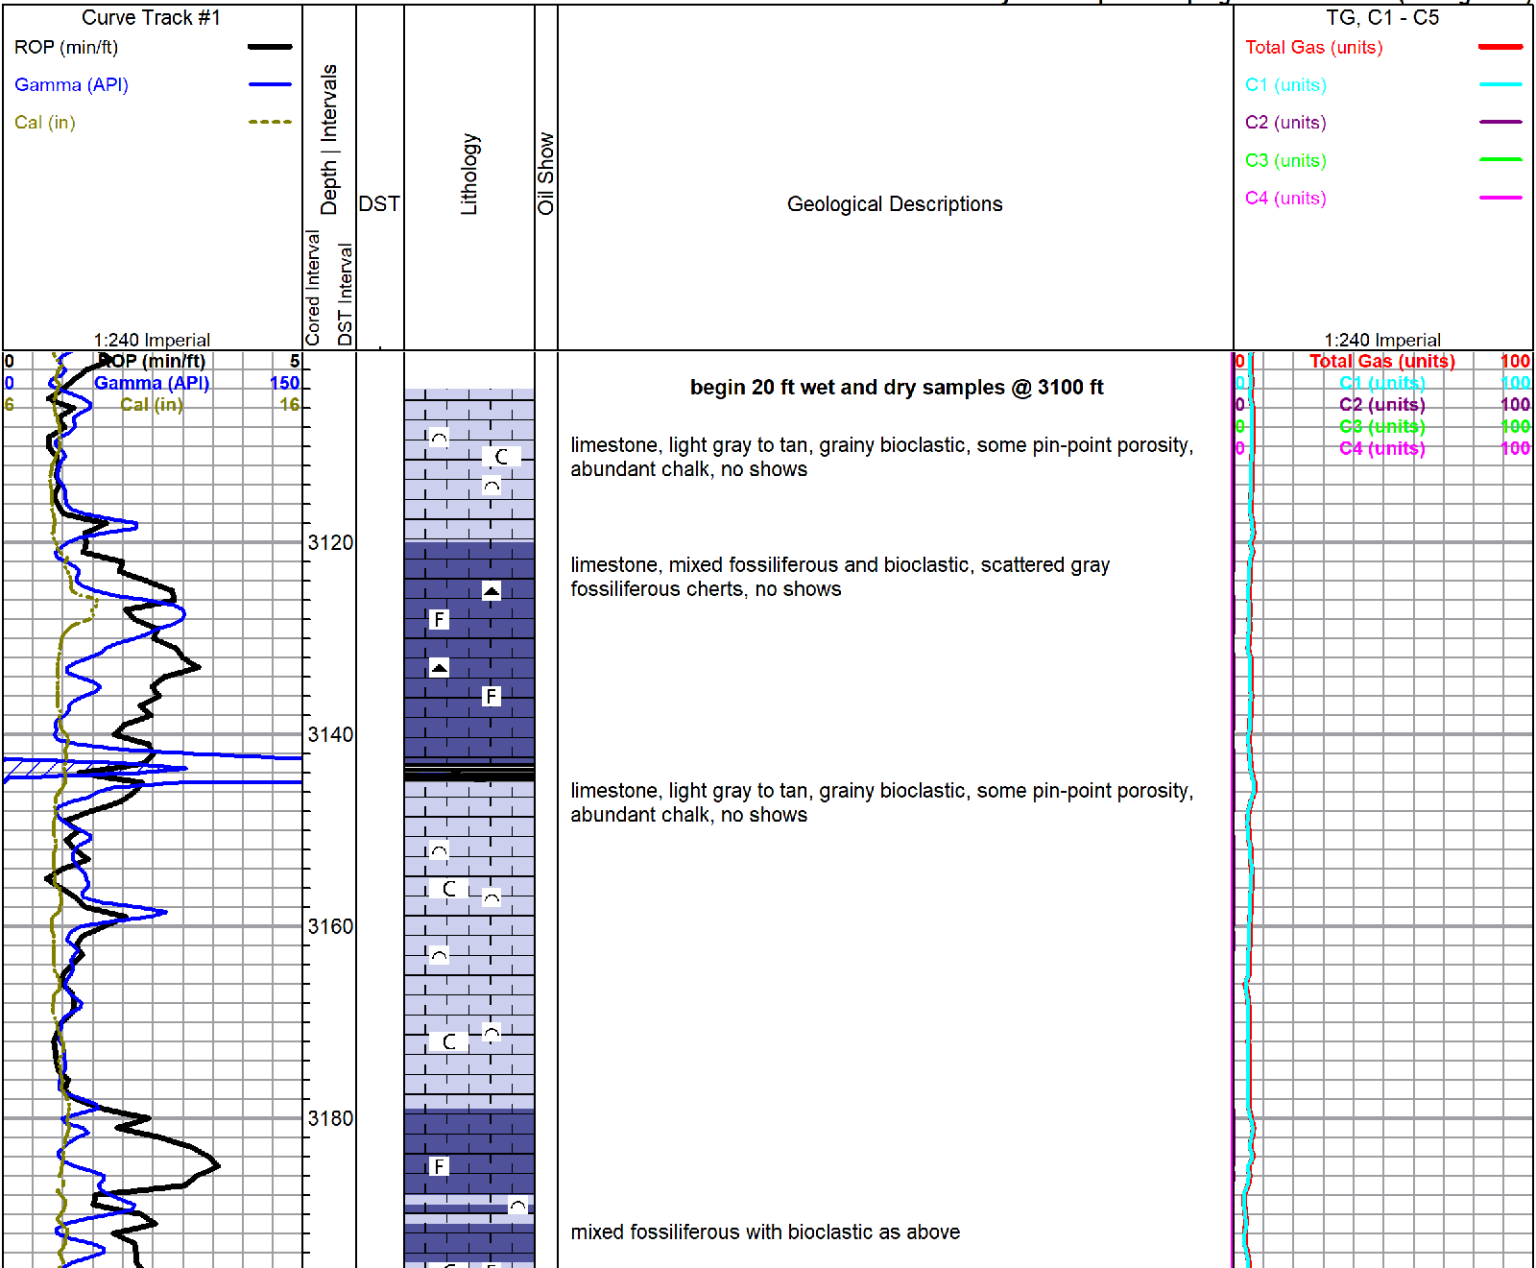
Curve Track #1
ROP (min/ft)
Gamma (API)
Cal (in)
1:240 Imperial

Cored Interval
Depth | Intervals
DST Interval
DST
Lithology
Oil Show
Geological Descriptions

TG, C1 - C5
Total Gas (units)
C1 (units)
C2 (units)
C3 (units)
C4 (units)
1:240 Imperial

0 ROP (min/ft) 5
0 Gamma (API) 150
6 Cal (in) 16

0 Total Gas (units) 100
0 C1 (units) 100
0 C2 (units) 100
0 C3 (units) 100
0 C4 (units) 100

3120
3140
3160
3180

C
F
F
C
C
F

begin 20 ft wet and dry samples @ 3100 ft

limestone, light gray to tan, grainy bioclastic, some pin-point porosity, abundant chalk, no shows

limestone, mixed fossiliferous and bioclastic, scattered gray fossiliferous cherts, no shows

limestone, light gray to tan, grainy bioclastic, some pin-point porosity, abundant chalk, no shows

mixed fossiliferous with bioclastic as above